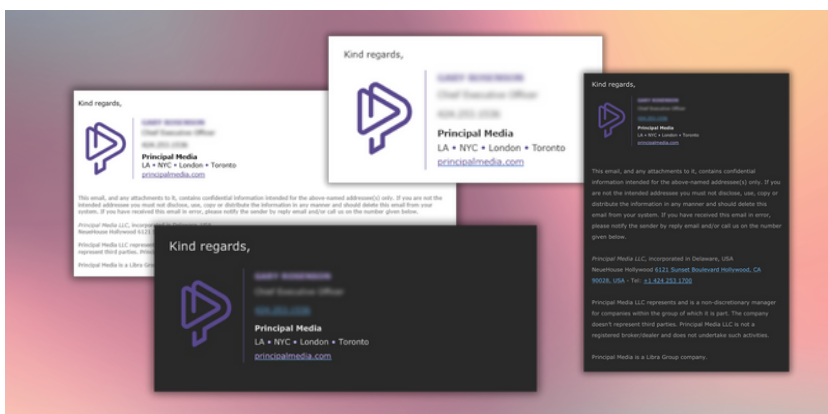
Kind regards,

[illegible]
Chief Executive Officer
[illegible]

Principal Media
LA • NYC • London • Toronto
principalmedia.com

This email, and any attachments to it, contains confidential information intended for the above-named addressee(s) only. If you are not the intended addressee you must not disclose, use, copy or distribute the information in any manner and should delete this email from your system. If you have received this email in error, please notify the sender by reply email and/or call us on the number given below.

Principal Media LLC, incorporated in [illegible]
NeueHouse Hollywood 6121 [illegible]

Principal Media LLC represents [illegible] represent third parties. Princi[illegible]

Principal Media is a Libra Group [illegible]

Kind regards,

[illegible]
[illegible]
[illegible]

Principal Media
LA • NYC • London • Toronto
principalmedia.com

Kind regards,

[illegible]
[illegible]
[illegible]

Principal Media
LA • NYC • London • Toronto
principalmedia.com

Kind regards,

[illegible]
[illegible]
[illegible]
Principal Media
LA • NYC • London • Toronto
principalmedia.com

This email, and any attachments to it, contains confidential information intended for the above-named addressee(s) only. If you are not the intended addresses you must not disclose, use, copy or distribute the information in any manner and should delete this email from your system. If you have received this email in error, please notify the sender by reply email and/or call us on the number given below.

Principal Media LLC, incorporated in Delaware, USA
NeueHouse Hollywood 6121 Sunset Boulevard Hollywood, CA 90028, USA - Tel: +1 424 253 1700

Principal Media LLC represents and is a non-discretionary manager for companies within the group of which it is part. The company doesn't represent third parties. Principal Media LLC is not a registered broker/dealer and does not undertake such activities.

Principal Media is a Libra Group company.